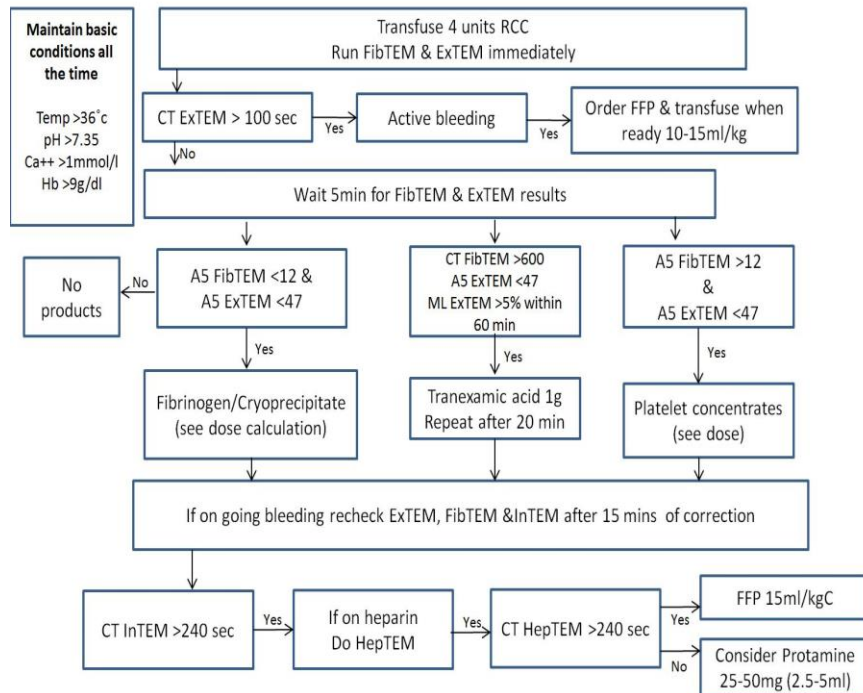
Maintain basic conditions all the time

Temp >36˚c
pH >7.35
Ca++ >1mmol/l
Hb >9g/dl

Transfuse 4 units RCC
Run FibTEM & ExTEM immediately

CT ExTEM > 100 sec

Yes

Active bleeding

Yes

Order FFP & transfuse when ready 10-15ml/kg

No

Wait 5min for FibTEM & ExTEM results

No products

No

A5 FibTEM <12 & A5 ExTEM <47

Yes

Fibrinogen/Cryoprecipitate (see dose calculation)

CT FibTEM >600
A5 ExTEM <47
ML ExTEM >5% within 60 min

Yes

Tranexamic acid 1g
Repeat after 20 min

A5 FibTEM >12 & A5 ExTEM <47

Yes

Platelet concentrates (see dose)

If on going bleeding recheck ExTEM, FibTEM &InTEM after 15 mins of correction

CT InTEM >240 sec

Yes

If on heparin Do HepTEM

Yes

CT HepTEM >240 sec

Yes

FFP 15ml/kgC

No

Consider Protamine 25-50mg (2.5-5ml)